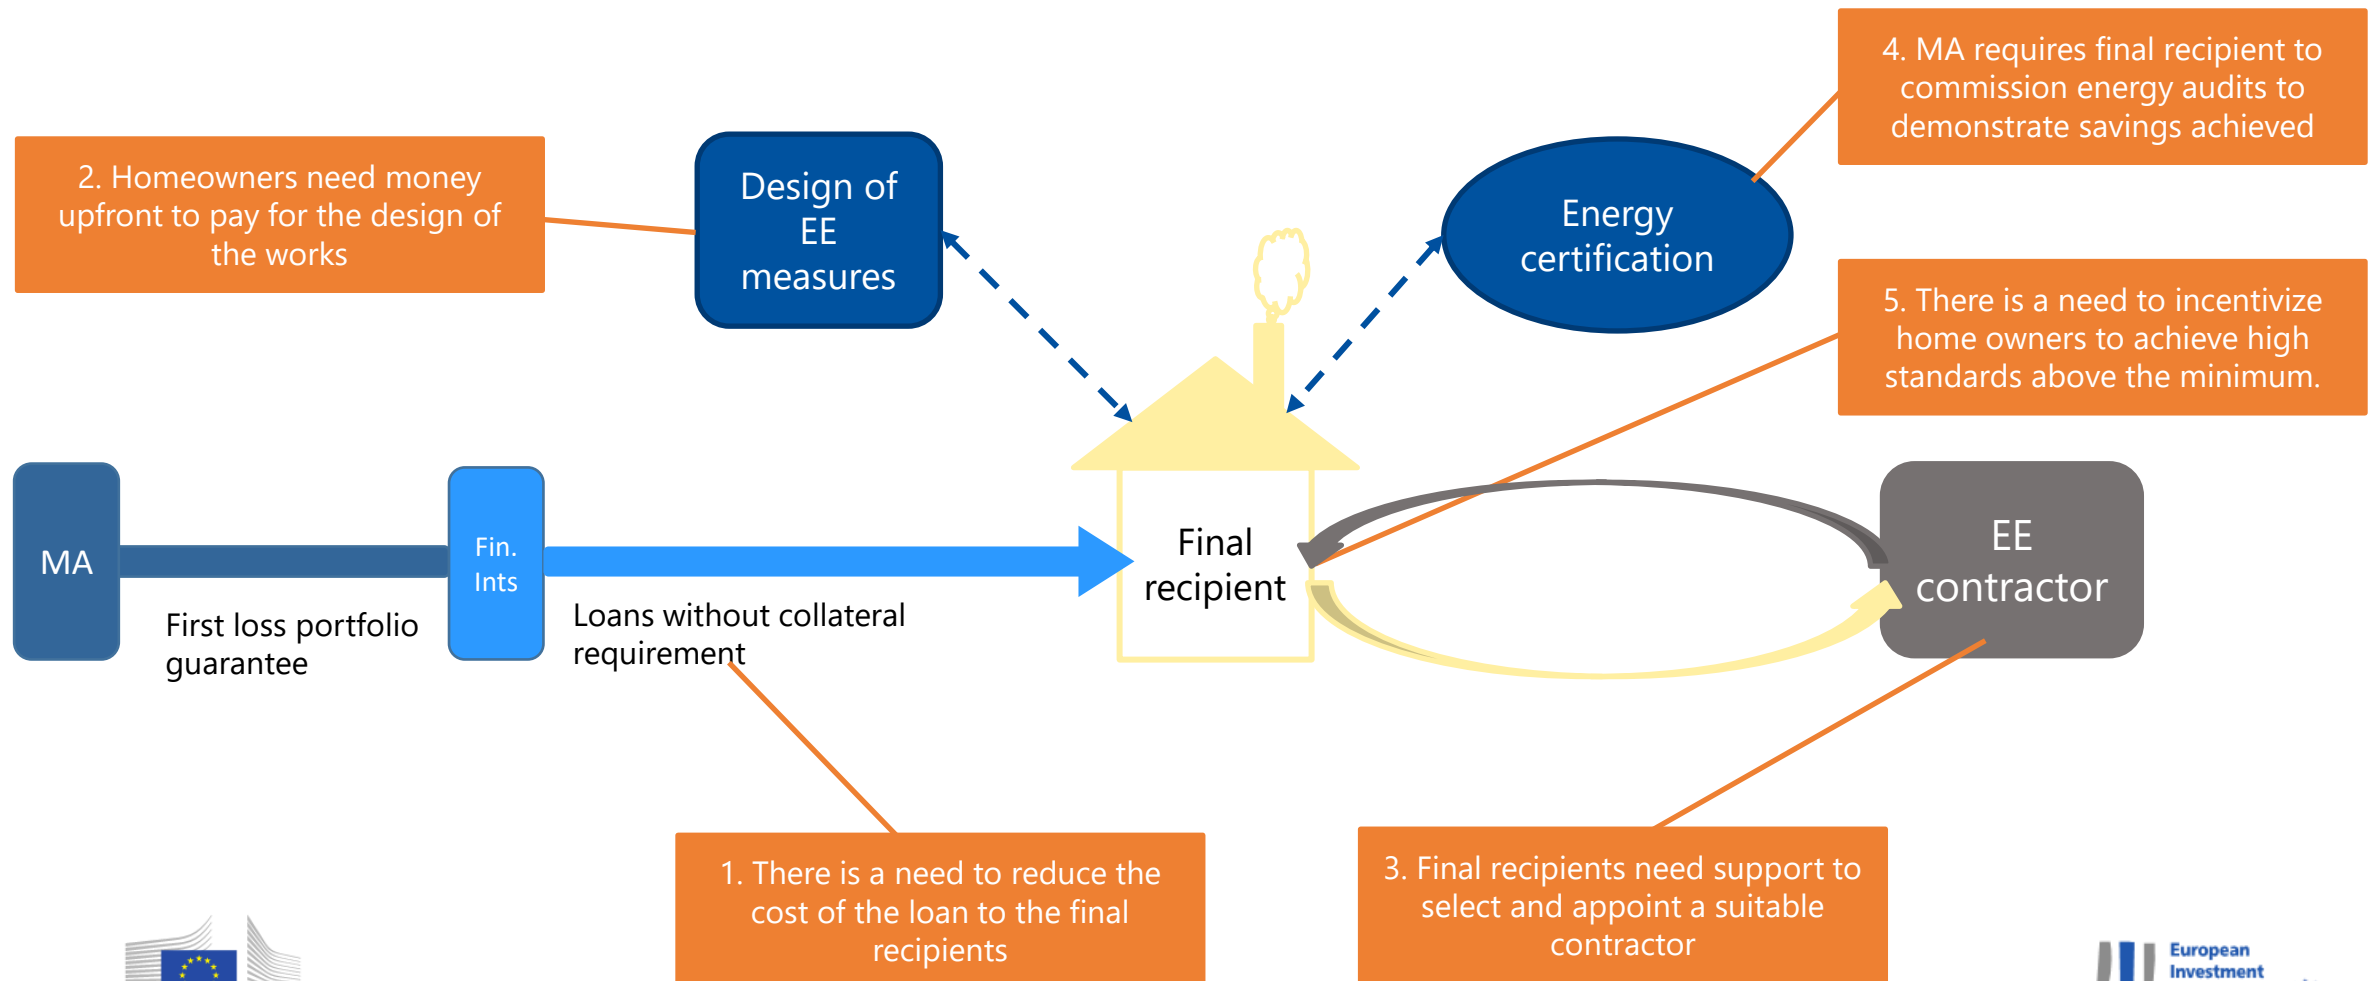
4. MA requires final recipient to commission energy audits to demonstrate savings achieved

2. Homeowners need money upfront to pay for the design of the works

Design of EE measures

Energy certification

5. There is a need to incentivize home owners to achieve high standards above the minimum.

MA

Fin. Ints

Final recipient

EE contractor

First loss portfolio guarantee

Loans without collateral requirement

1. There is a need to reduce the cost of the loan to the final recipients

3. Final recipients need support to select and appoint a suitable contractor

European Investment